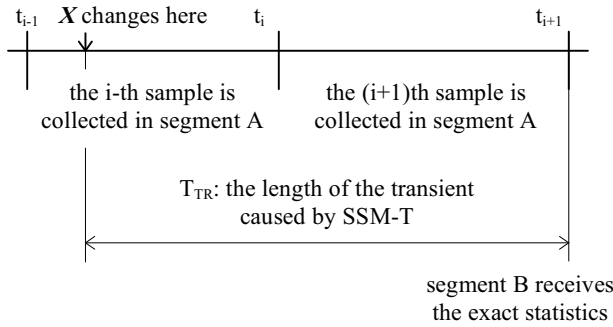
$t_{i-1}$ $\boldsymbol{X}$ changes here $t_i$ $t_{i+1}$

the i-th sample is collected in segment A

the (i+1)th sample is collected in segment A

$T_{TR}$: the length of the transient caused by SSM-T

segment B receives the exact statistics